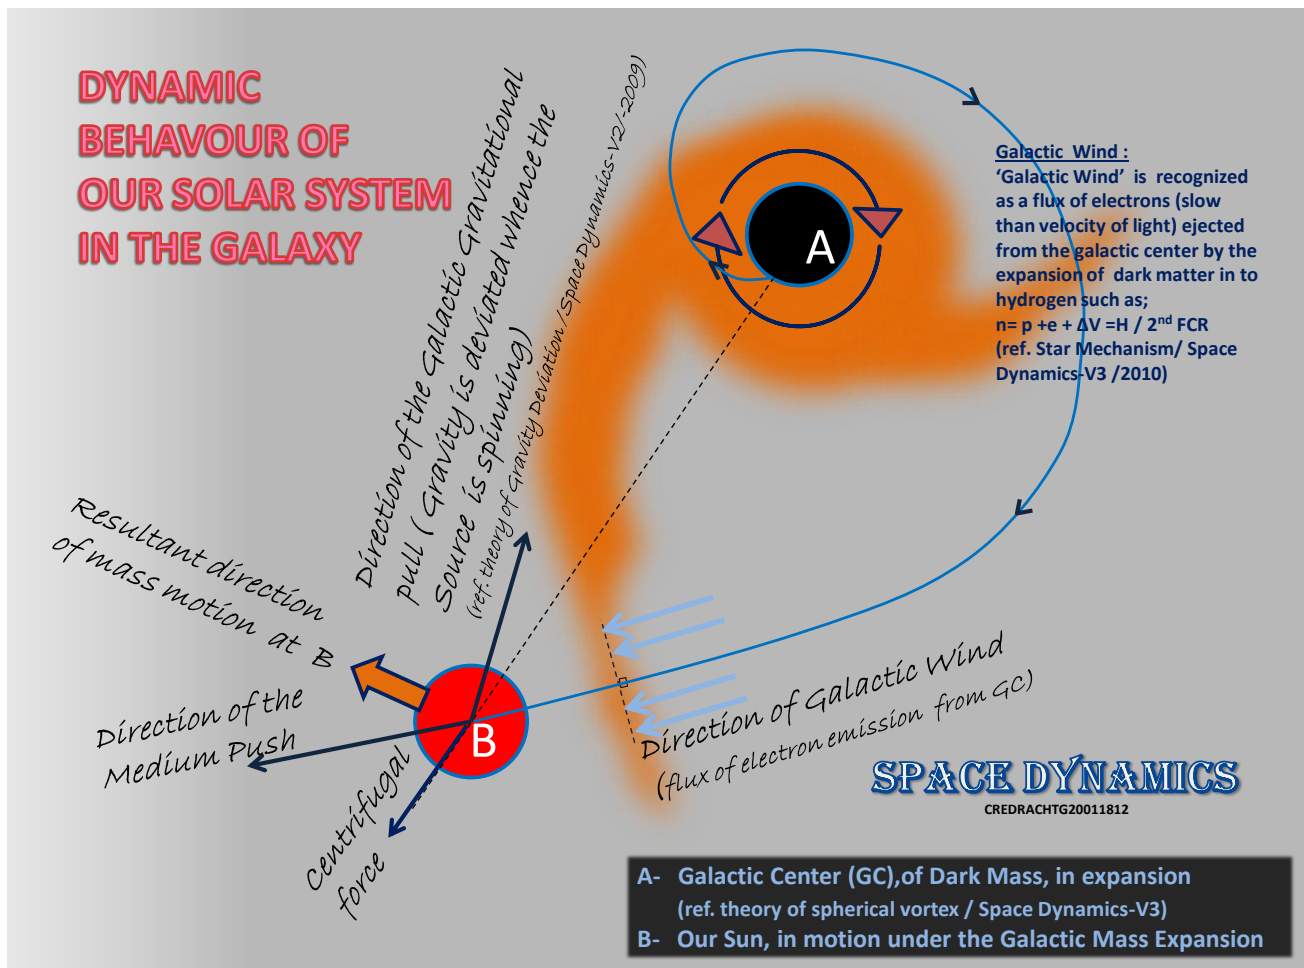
DYNAMIC BEHAVOUR OF OUR SOLAR SYSTEM IN THE GALAXY

Direction of the Galactic Gravitational pull ( Gravity is deviated whence the Source is spinning)

(ref. theory of Gravity Deviation / Space Dynamics-V2/-2009)

A

Galactic Wind :
'Galactic Wind' is recognized as a flux of electrons (slow than velocity of light) ejected from the galactic center by the expansion of dark matter in to hydrogen such as;
n= p +e + ΔV =H / 2$^{nd}$ FCR
(ref. Star Mechanism/ Space Dynamics-V3 /2010)

Resultant direction of mass motion at B

Direction of the Medium Push

B

Centrifugal force

Direction of Galactic Wind
(flux of electron emission from GC)

SPACE DYNAMICS
CREDRACHTG20011812

A- Galactic Center (GC),of Dark Mass, in expansion
(ref. theory of spherical vortex / Space Dynamics-V3)
B- Our Sun, in motion under the Galactic Mass Expansion